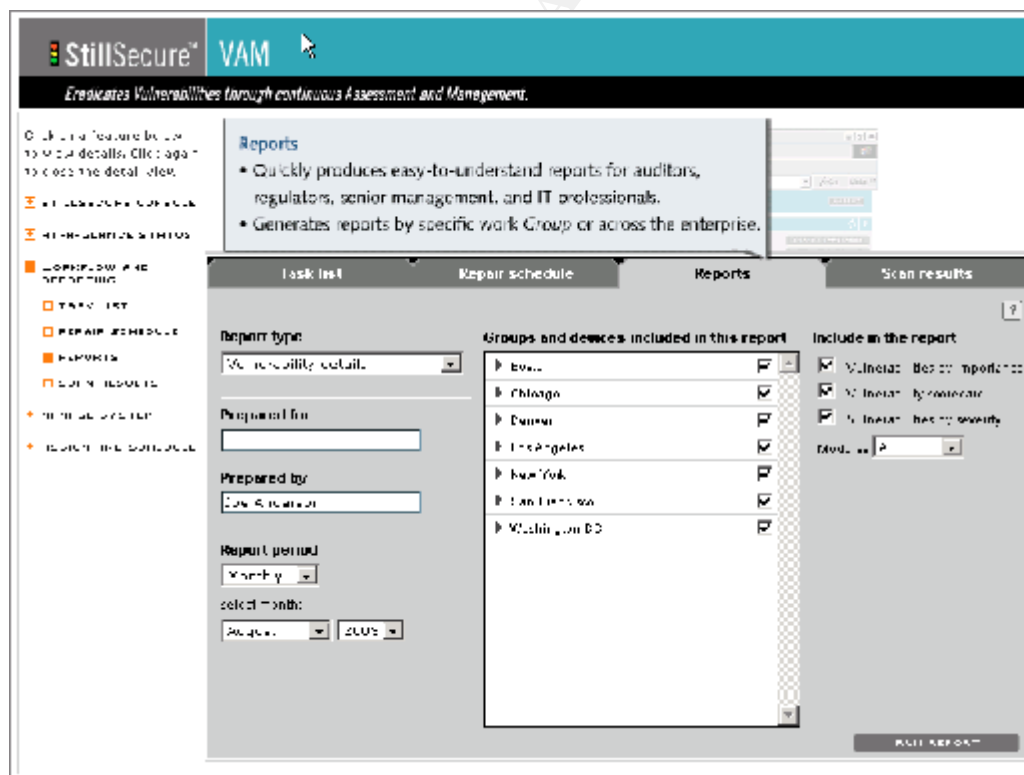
StillSecure™ VAM

Eradicates Vulnerabilities through continuous Assessment and Management.

Click on a feature below to view details. Click again to close the detail view.

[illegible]

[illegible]

WORKFLOW AND REPORTING

TASK LIST

REPAIR SCHEDULE

REPORTS

SCAN RESULTS

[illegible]

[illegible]

Reports
• Quickly produces easy-to-understand reports for auditors, regulators, senior management, and IT professionals.
• Generates reports by specific work Group or across the enterprise.

| Task list | Repair schedule | Reports | Scan results |
|---|---|---|---|

?

Report type
Vulnerability details

Prepared for

Prepared by
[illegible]

Report period
Monthly

select month:
August 2005

Groups and devices included in this report
Boulder
Chicago
Denver
Los Angeles
New York
San Francisco
Washington DC

Include in the report
Vulnerabilities by importance
Vulnerabilities by category
Vulnerabilities by severity
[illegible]

RUN REPORT